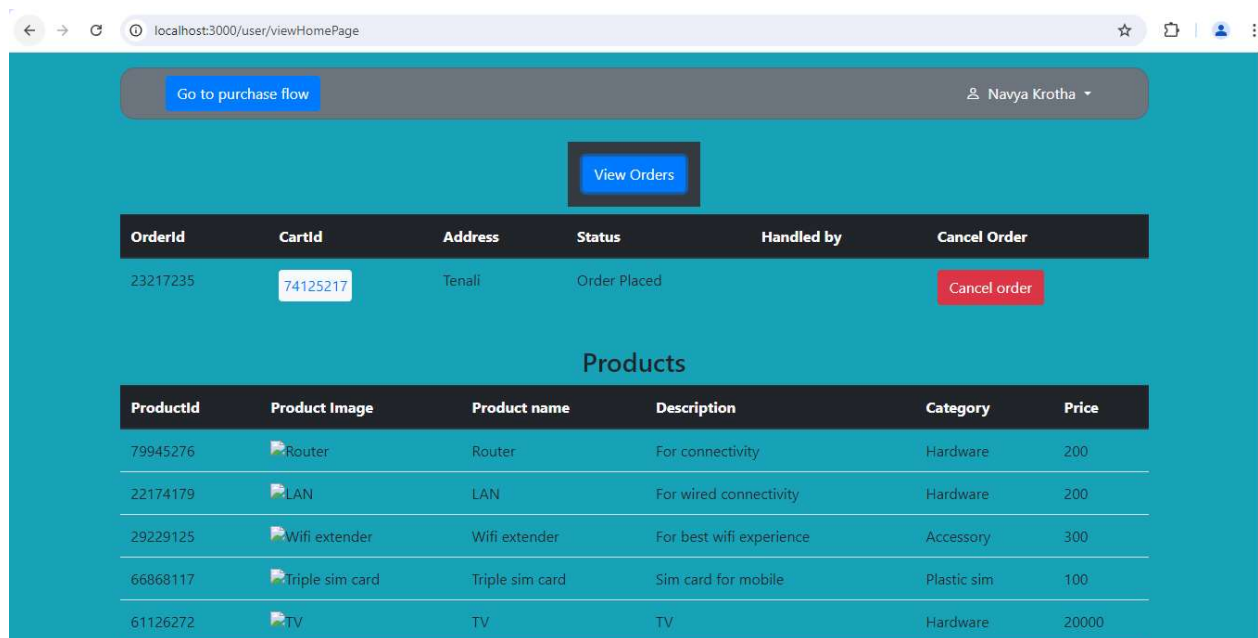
localhost:3000/user/viewHomePage

Go to purchase flow

Navya Krotha

View Orders

| OrderId | CartId | Address | Status | Handled by | Cancel Order |
|---|---|---|---|---|---|
| 23217235 | 74125217 | Tenali | Order Placed | | Cancel order |

Products

| ProductId | Product Image | Product name | Description | Category | Price |
|---|---|---|---|---|---|
| 79945276 | Router | Router | For connectivity | Hardware | 200 |
| 22174179 | LAN | LAN | For wired connectivity | Hardware | 200 |
| 29229125 | Wifi extender | Wifi extender | For best wifi experience | Accessory | 300 |
| 66868117 | Triple sim card | Triple sim card | Sim card for mobile | Plastic sim | 100 |
| 61126272 | TV | TV | TV | Hardware | 20000 |